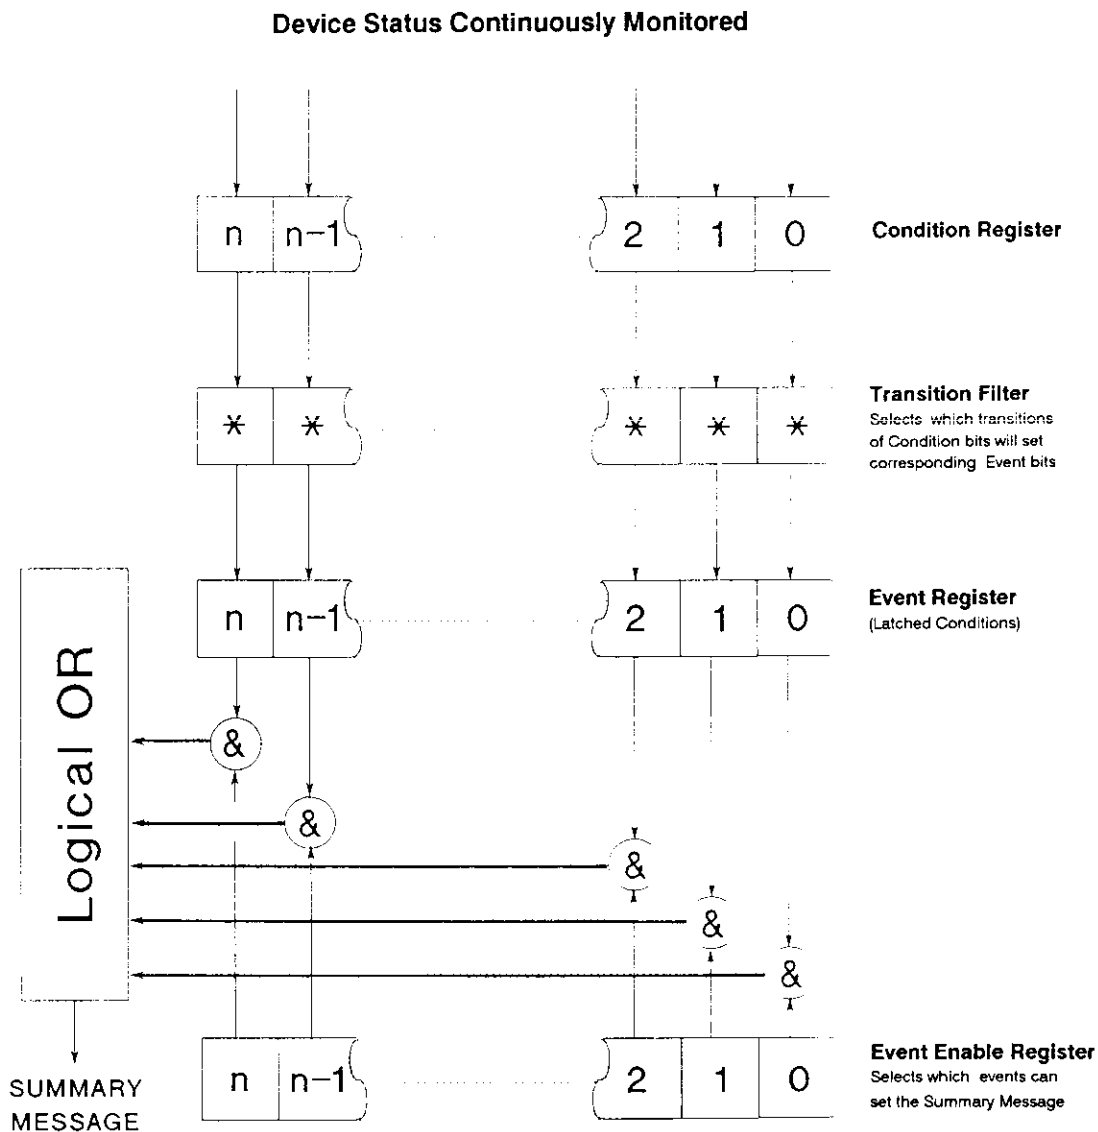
Device Status Continuously Monitored

n | n−1 | 2 | 1 | 0

Condition Register

* | * | * | * | *

Transition Filter
Selects which transitions of Condition bits will set corresponding Event bits

n | n−1 | 2 | 1 | 0

Event Register
(Latched Conditions)

Logical OR

&
&
&
&
&

n | n−1 | 2 | 1 | 0

Event Enable Register
Selects which events can set the Summary Message

SUMMARY MESSAGE